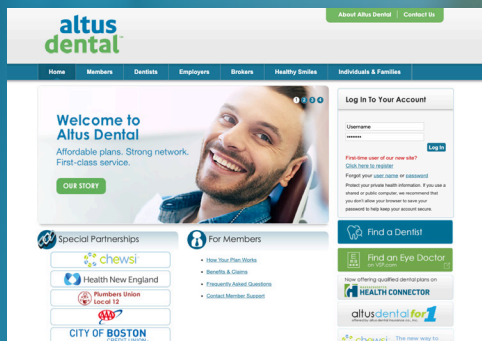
altus dental

About Altus Dental | Contact Us

Home | Members | Dentists | Employers | Brokers | Healthy Smiles | Individuals & Families

1 2 3 4

Welcome to Altus Dental

Affordable plans. Strong network. First-class service.

OUR STORY

Log In To Your Account

Username

••••••••

Log In

First-time user of our new site? Click here to register

Forgot your user name or password

Protect your private health information. If you use a shared or public computer, we recommend that you don't allow your browser to save your password to help keep your account secure.

Find a Dentist

Find an Eye Doctor on VSP.com

Now offering qualified dental plans on HEALTH CONNECTOR

altusdental for 1

Special Partnerships

chewsi

Health New England

Plumbers Union Local 12

AAA

CITY OF BOSTON CREDIT UNION

For Members

How Your Plan Works

Benefits & Claims

Frequently Asked Questions

Contact Member Support

chewsi The new way to